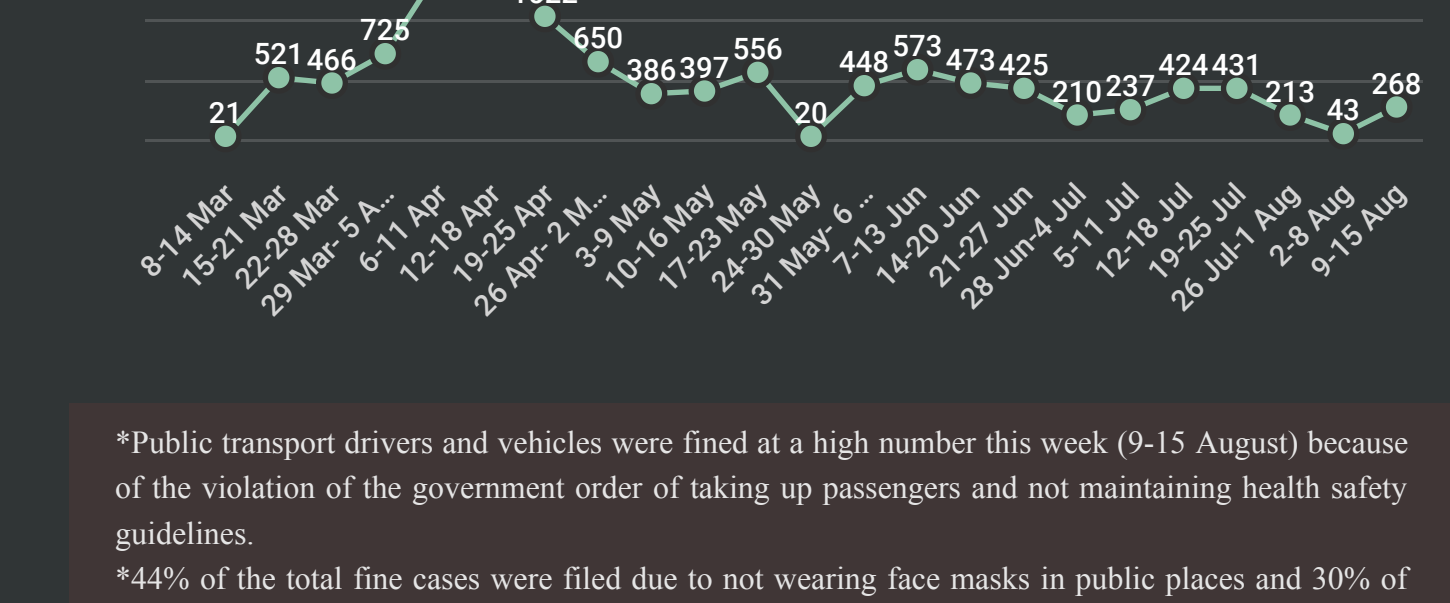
21 521 466 725 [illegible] 650 386 397 556 20 448 573 473 425 210 237 424 431 213 43 268

8-14 Mar 15-21 Mar 22-28 Mar 29 Mar- 5 A... 6-11 Apr 12-18 Apr 19-25 Apr 26 Apr- 2 M... 3-9 May 10-16 May 17-23 May 24-30 May 31 May- 6 ... 7-13 Jun 14-20 Jun 21-27 Jun 28 Jun-4 Jul 5-11 Jul 12-18 Jul 19-25 Jul 26 Jul-1 Aug 2-8 Aug 9-15 Aug

*Public transport drivers and vehicles were fined at a high number this week (9-15 August) because of the violation of the government order of taking up passengers and not maintaining health safety guidelines.

*44% of the total fine cases were filed due to not wearing face masks in public places and 30% of